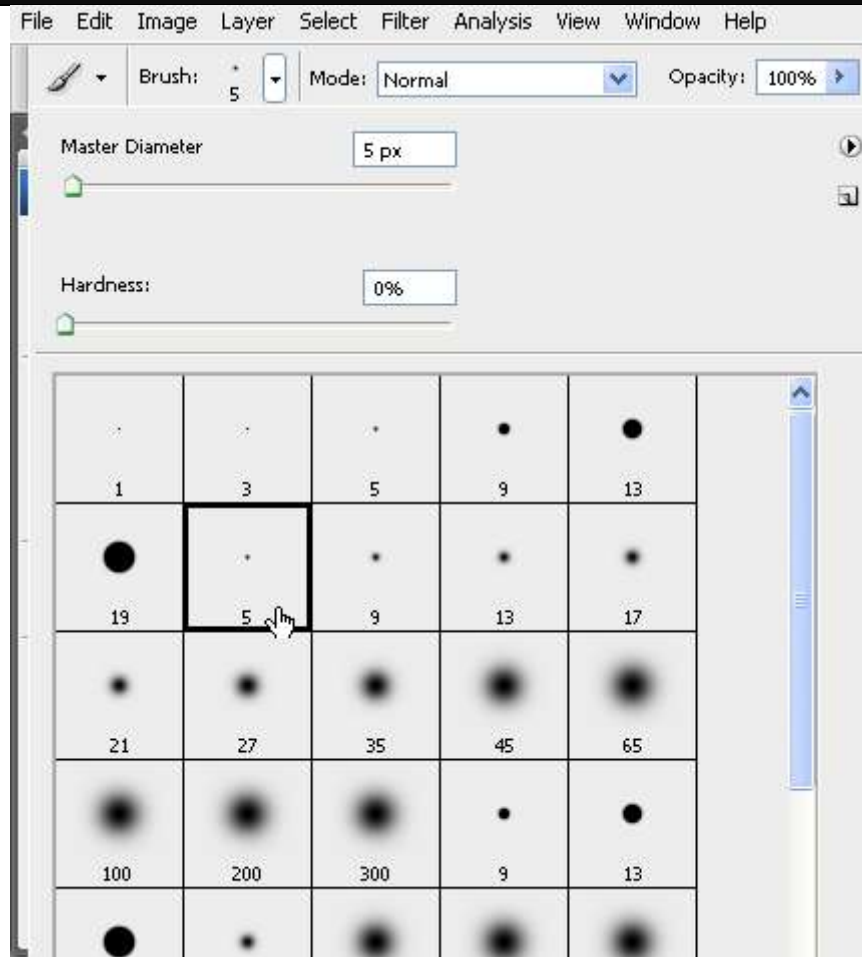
File Edit Image Layer Select Filter Analysis View Window Help

Brush: 5 Mode: Normal Opacity: 100%

Master Diameter 5 px

Hardness: 0%

| | | | | |
|---|---|---|---|---|
| 1 | 3 | 5 | 9 | 13 |
| 19 | 5 | 9 | 13 | 17 |
| 21 | 27 | 35 | 45 | 65 |
| 100 | 200 | 300 | 9 | 13 |